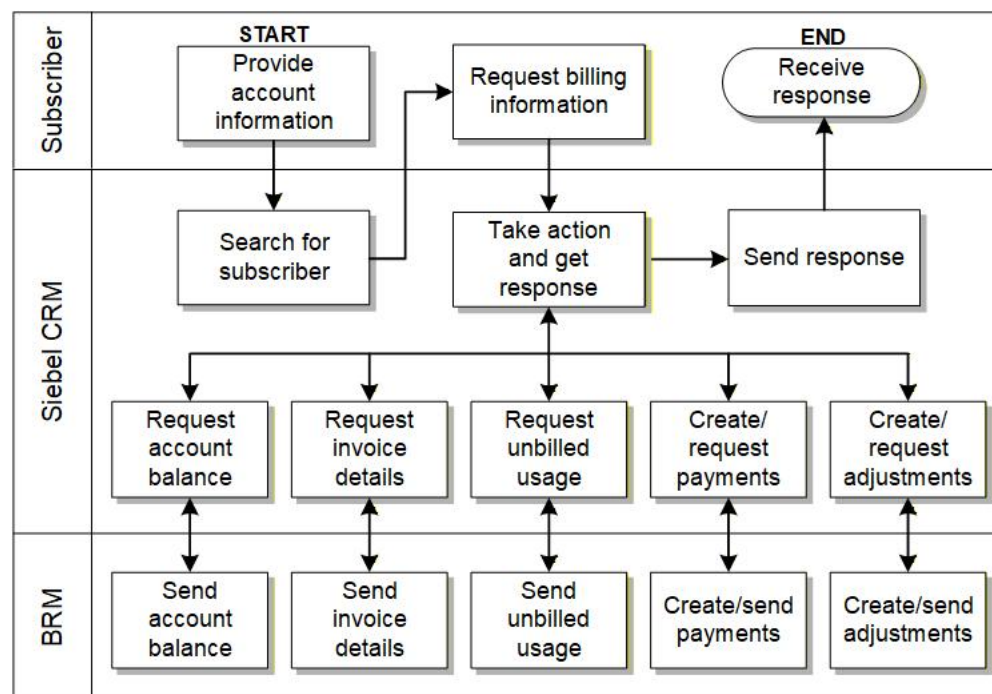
Subscriber

START
Provide account information

Request billing information

END
Receive response

Siebel CRM

Search for subscriber

Take action and get response

Send response

Request account balance

Request invoice details

Request unbilled usage

Create/ request payments

Create/ request adjustments

BRM

Send account balance

Send invoice details

Send unbilled usage

Create/send payments

Create/send adjustments